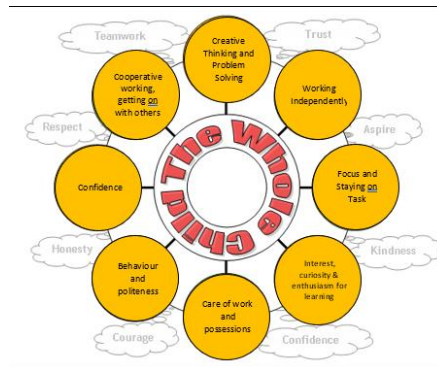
Teamwork

Trust

Creative Thinking and Problem Solving

Cooperative working, getting on with others

Working Independently

Respect

Aspire

The Whole Child

Confidence

Focus and Staying on Task

Honesty

Kindness

Behaviour and politeness

Interest, curiosity & enthusiasm for learning

Care of work and possessions

Courage

Confidence